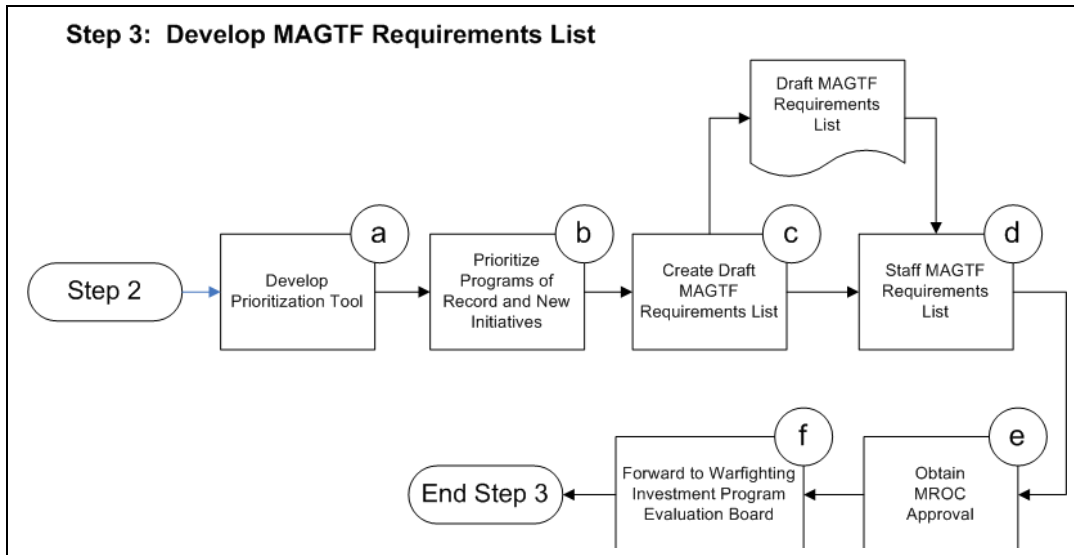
Step 3: Develop MAGTF Requirements List

Draft MAGTF Requirements List

Step 2

a
Develop Prioritization Tool

b
Prioritize Programs of Record and New Initiatives

c
Create Draft MAGTF Requirements List

d
Staff MAGTF Requirements List

e
Obtain MROC Approval

f
Forward to Warfighting Investment Program Evaluation Board

End Step 3